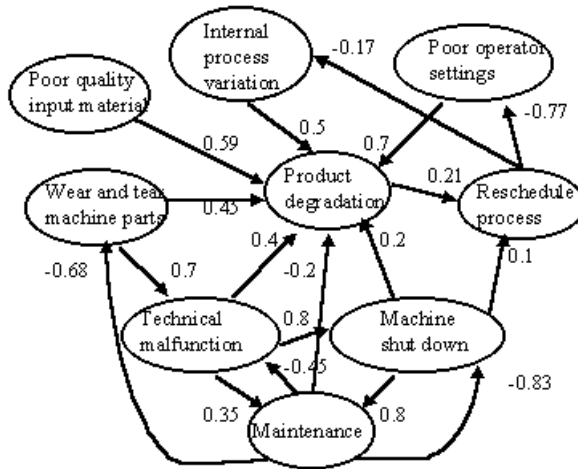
Internal process variation

-0.17

Poor operator settings

Poor quality input material

-0.77

0.59

0.5

0.7

Product degradation

0.21

Reschedule process

Wear and tear machine parts

0.45

-0.68

0.7

0.4

0.2

-0.2

0.1

Technical malfunction

0.8

Machine shut down

-0.45

-0.83

0.35

0.8

Maintenance